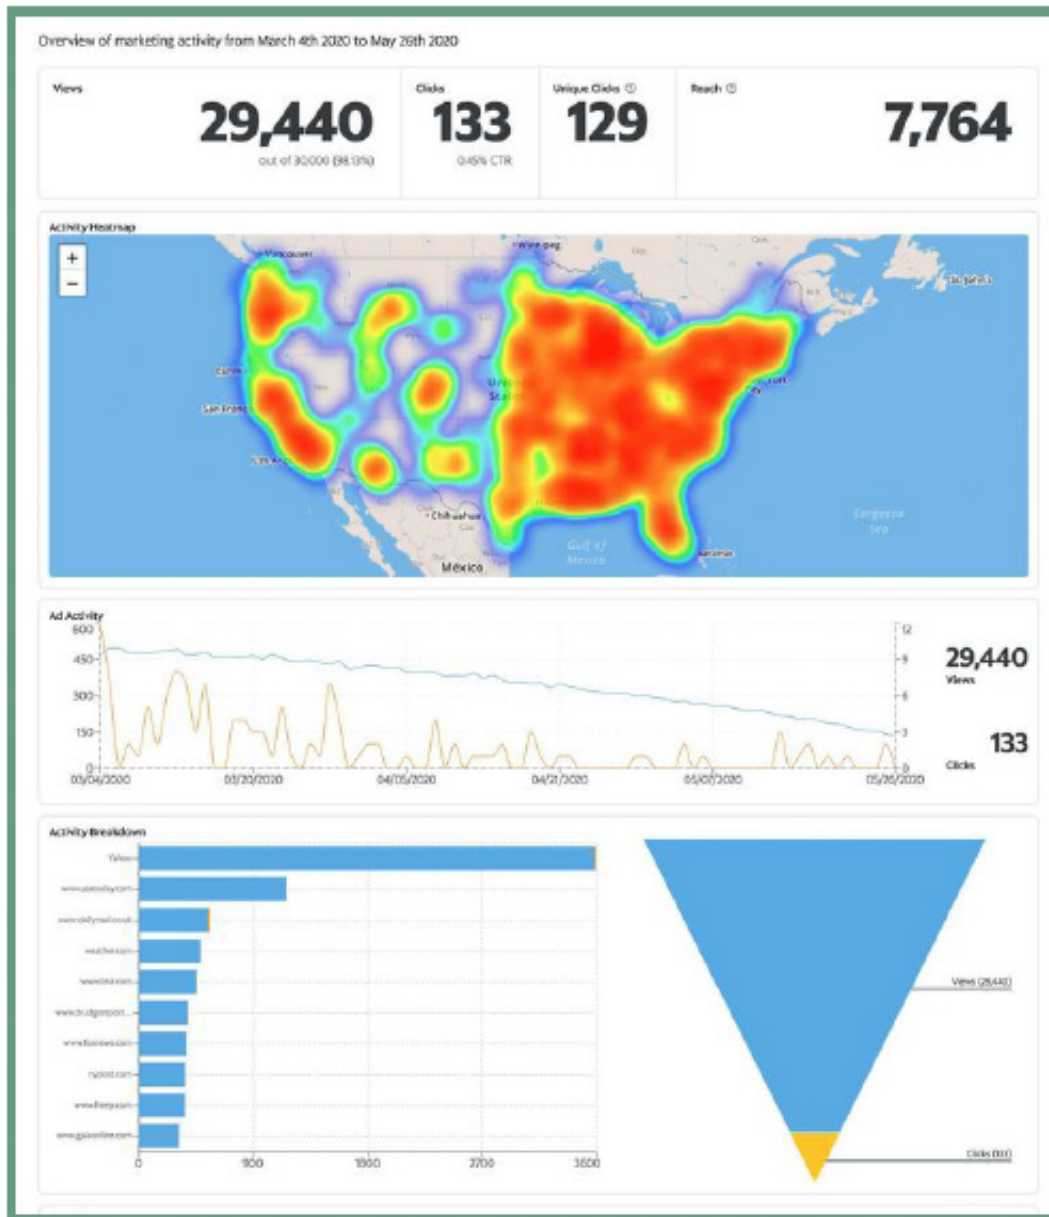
Overview of marketing activity from March 4th 2020 to May 26th 2020

Views
29,440
out of 30,000 (98.13%)

Clicks
133
0.45% CTR

Unique Clicks ⓘ
129

Reach ⓘ
7,764

Activity Heatmap

+
−

Vancouver
Winnipeg
St. John's
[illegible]
San Francisco
Los Angeles
United States
New York
Chihuahua
México
Gulf of Mexico
Havana
Sargasso Sea

Ad Activity
600
450
300
150
0
12
9
6
3
0
03/04/2020
03/20/2020
04/05/2020
04/21/2020
05/07/2020
05/26/2020

29,440
Views

133
Clicks

Activity Breakdown
Yahoo
www.usatoday.com
www.dailymail.co.uk
weather.com
www.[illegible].com
www.drudgereport...
www.foxnews.com
nypost.com
www.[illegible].com
www.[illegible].com
0
900
1800
2700
3600

Views (29,440)
Clicks (133)